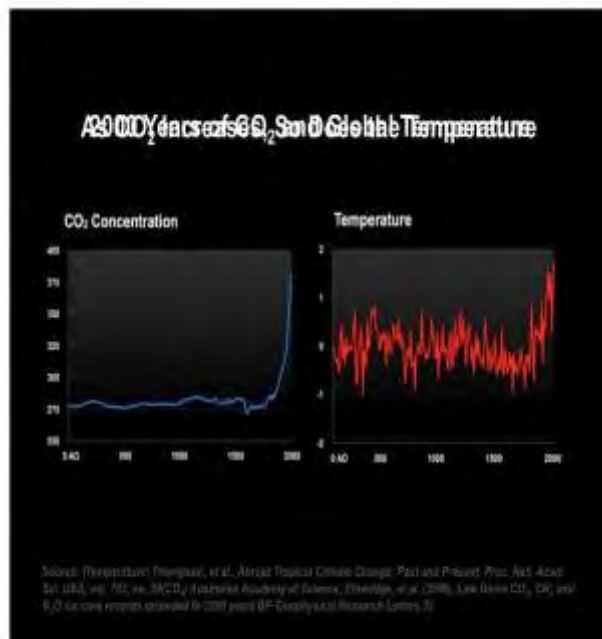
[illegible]

$CO_2$ Concentration

Temperature

400
375
350
325
300
275
250

2
1
0
-1
-2

0 AD
500
1000
1500
2000

0 AD
500
1000
1500
2000

Source: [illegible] Thompson, et al., Abrupt Tropical Climate Change: Past and Present, Proc. Natl. Acad. Sci. USA, vol. 103, no. 28 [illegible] National Academy of Science; Etheridge, et al. (1998), Law Dome $CO_2$, $CH_4$ and $N_2O$ ice core records extended to 2000 years BP Geophysical Research Letters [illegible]